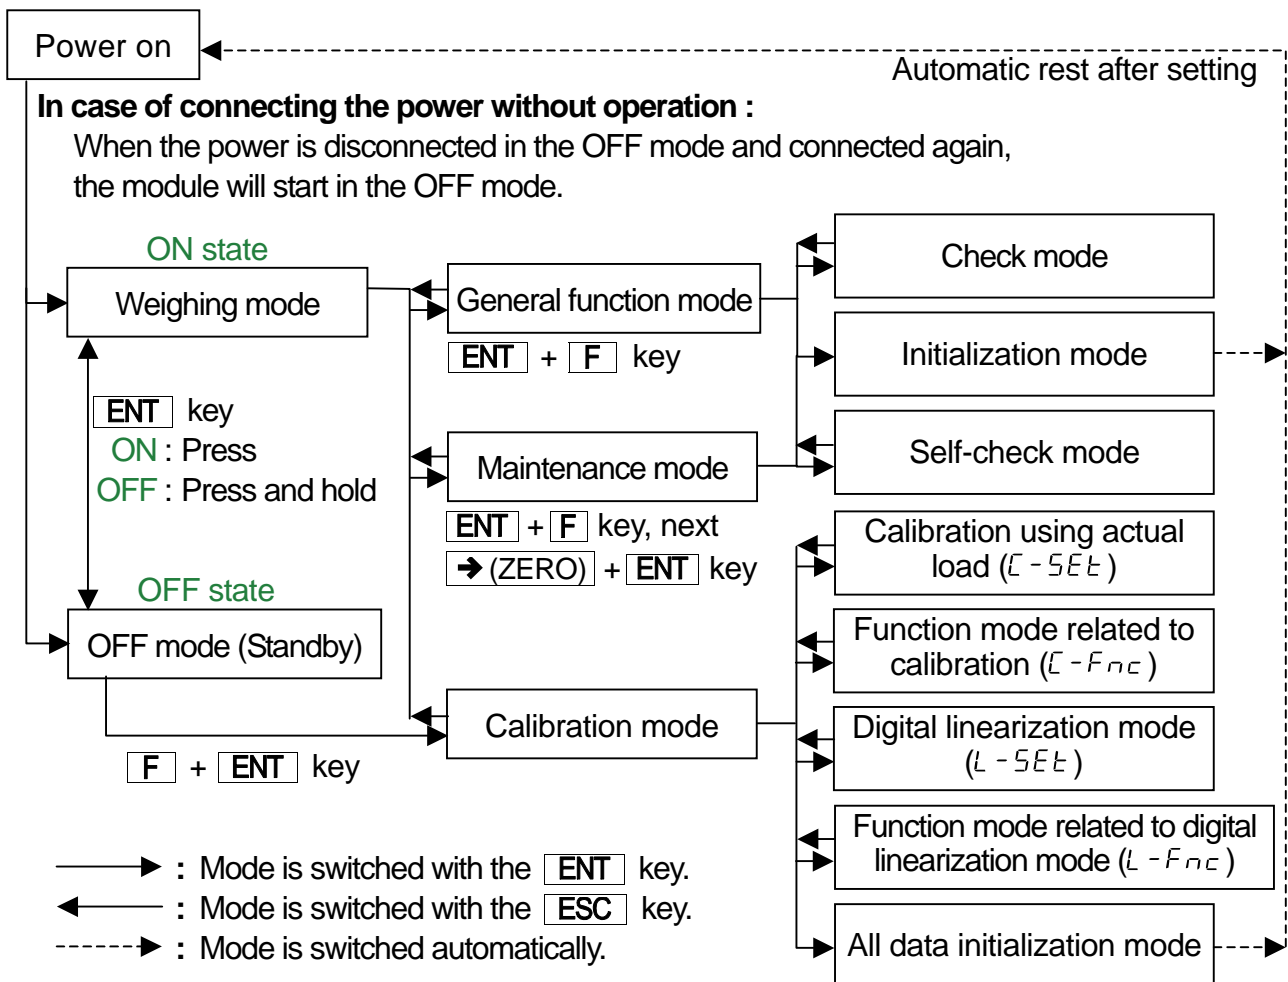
Power on

Automatic rest after setting

**In case of connecting the power without operation :**
When the power is disconnected in the OFF mode and connected again, the module will start in the OFF mode.

ON state

Weighing mode

General function mode

ENT + F key

Check mode

Initialization mode

Self-check mode

ENT key
ON : Press
OFF : Press and hold

Maintenance mode

ENT + F key, next
➔ (ZERO) + ENT key

Calibration using actual load (C-SEt)

OFF state

OFF mode (Standby)

Function mode related to calibration (C-Fnc)

Calibration mode

Digital linearization mode (L-SEt)

F + ENT key

Function mode related to digital linearization mode (L-Fnc)

: Mode is switched with the ENT key.
: Mode is switched with the ESC key.
: Mode is switched automatically.

All data initialization mode